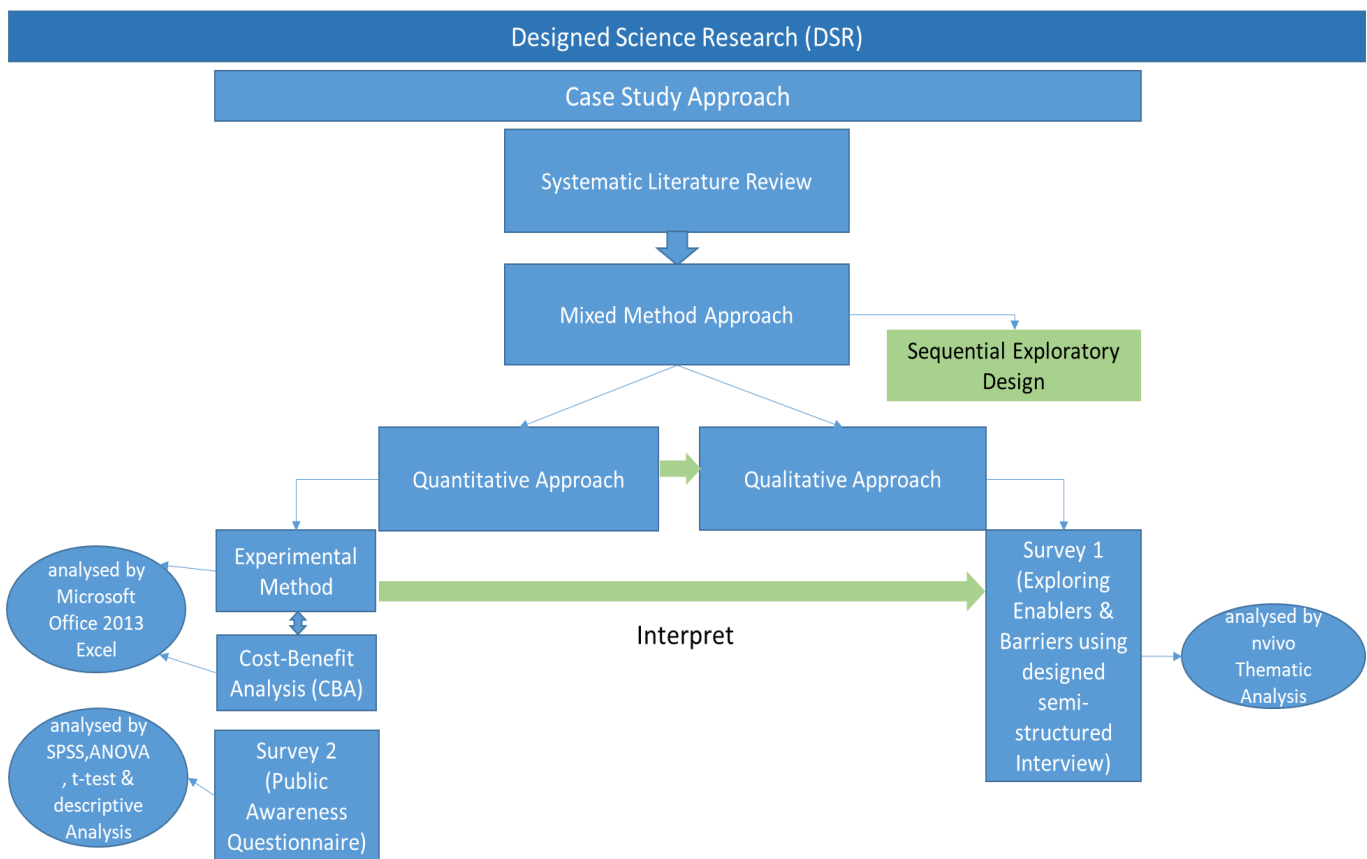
Designed Science Research (DSR)

Case Study Approach

Systematic Literature Review

Mixed Method Approach

Sequential Exploratory Design

Quantitative Approach

Qualitative Approach

Experimental Method

analysed by Microsoft Office 2013 Excel

Cost-Benefit Analysis (CBA)

Interpret

Survey 1 (Exploring Enablers & Barriers using designed semi-structured Interview)

analysed by nvivo Thematic Analysis

analysed by SPSS,ANOVA , t-test & descriptive Analysis

Survey 2 (Public Awareness Questionnaire)